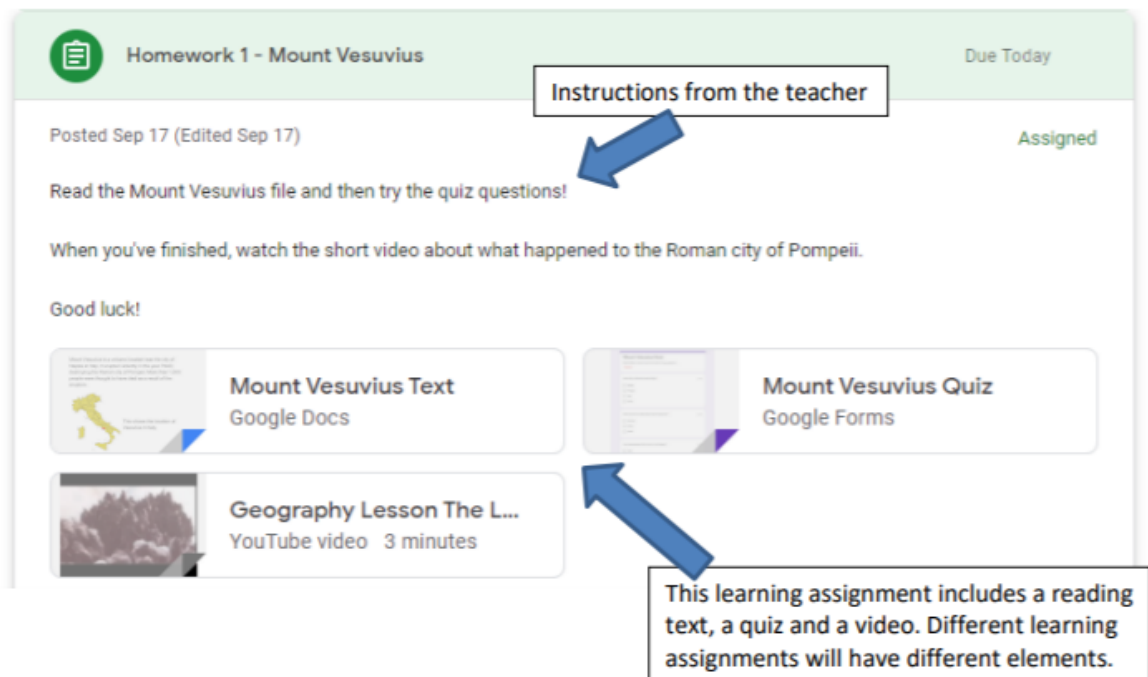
Homework 1 - Mount Vesuvius

Due Today

Instructions from the teacher

Posted Sep 17 (Edited Sep 17)

Assigned

Read the Mount Vesuvius file and then try the quiz questions!

When you've finished, watch the short video about what happened to the Roman city of Pompeii.

Good luck!

Mount Vesuvius Text
Google Docs

Mount Vesuvius Quiz
Google Forms

Geography Lesson The L...
YouTube video 3 minutes

This learning assignment includes a reading text, a quiz and a video. Different learning assignments will have different elements.